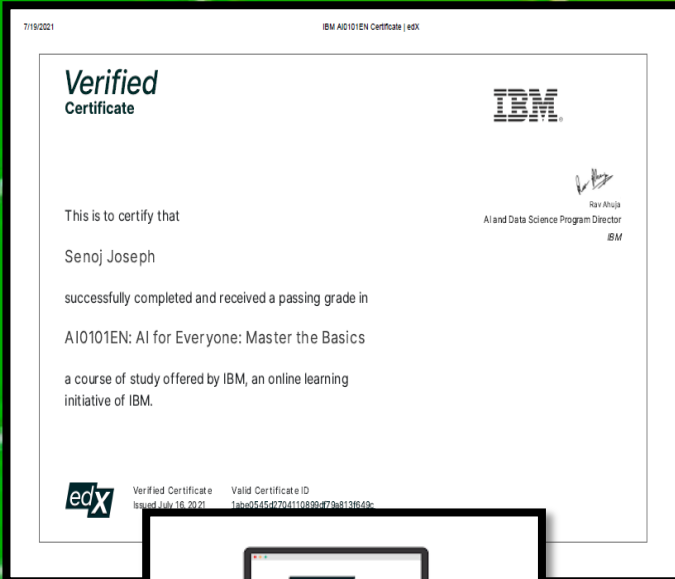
7/19/2021

IBM AI0101EN Certificate | edX

Verified
Certificate

IBM.

Rav Ahuja
AI and Data Science Program Director
IBM

This is to certify that

Senoj Joseph

successfully completed and received a passing grade in

AI0101EN: AI for Everyone: Master the Basics

a course of study offered by IBM, an online learning initiative of IBM.

edX

Verified Certificate
Issued July 16, 2021

Valid Certificate ID
1abe0545d2704110899df79a813f649c